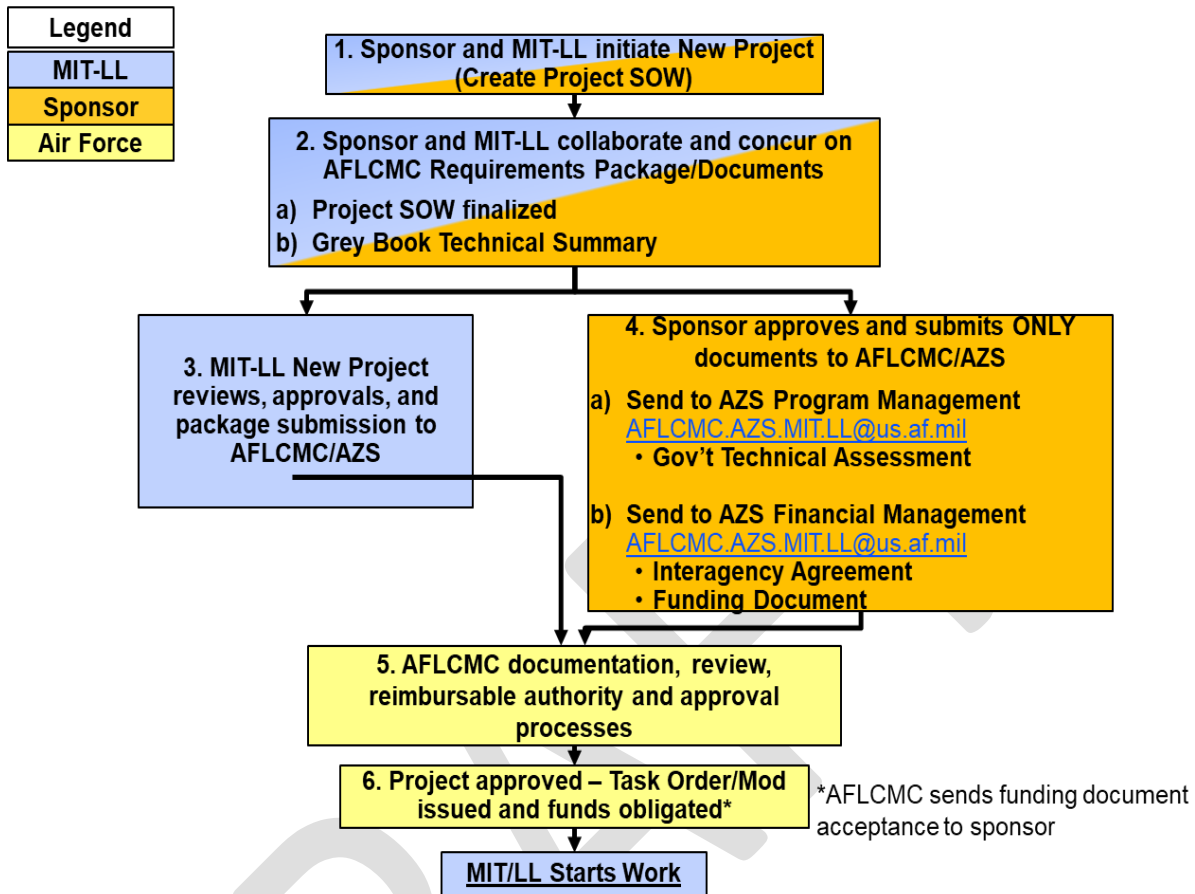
Legend
MIT-LL
Sponsor
Air Force

1. Sponsor and MIT-LL initiate New Project (Create Project SOW)

2. Sponsor and MIT-LL collaborate and concur on AFLCMC Requirements Package/Documents
a) Project SOW finalized
b) Grey Book Technical Summary

3. MIT-LL New Project reviews, approvals, and package submission to AFLCMC/AZS

4. Sponsor approves and submits ONLY documents to AFLCMC/AZS
a) Send to AZS Program Management AFLCMC.AZS.MIT.LL@us.af.mil
• Gov't Technical Assessment
b) Send to AZS Financial Management AFLCMC.AZS.MIT.LL@us.af.mil
• Interagency Agreement
• Funding Document

5. AFLCMC documentation, review, reimbursable authority and approval processes

6. Project approved – Task Order/Mod issued and funds obligated*

*AFLCMC sends funding document acceptance to sponsor

MIT/LL Starts Work